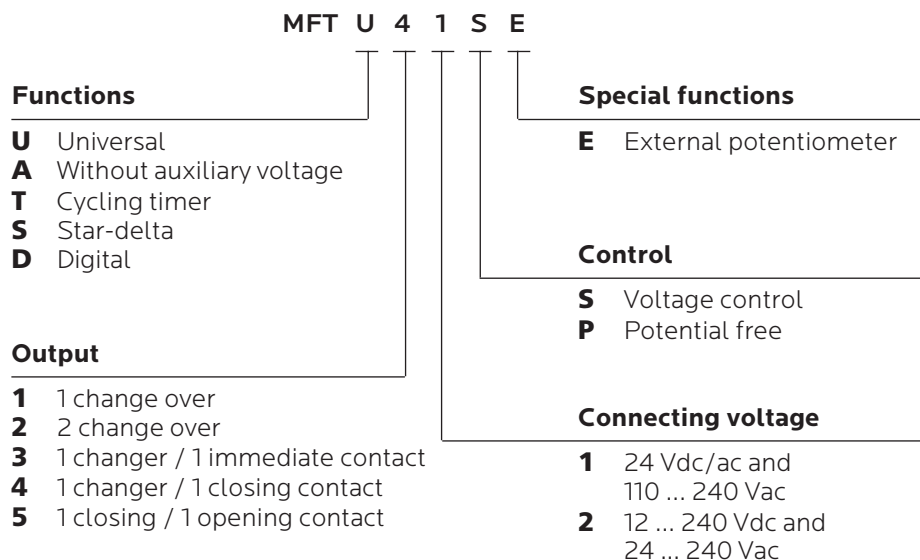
MFT U 4 1 S E

**Functions**

**U** Universal
**A** Without auxiliary voltage
**T** Cycling timer
**S** Star-delta
**D** Digital

**Output**

**1** 1 change over
**2** 2 change over
**3** 1 changer / 1 immediate contact
**4** 1 changer / 1 closing contact
**5** 1 closing / 1 opening contact

**Special functions**

**E** External potentiometer

**Control**

**S** Voltage control
**P** Potential free

**Connecting voltage**

**1** 24 Vdc/ac and 110 ... 240 Vac
**2** 12 ... 240 Vdc and 24 ... 240 Vac